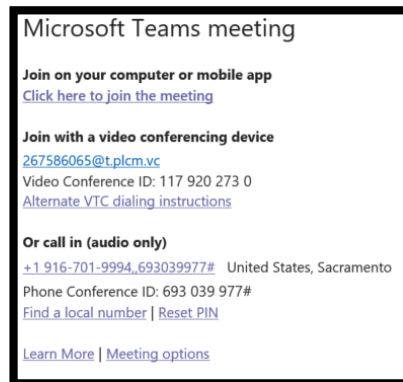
Microsoft Teams meeting

Join on your computer or mobile app
Click here to join the meeting

Join with a video conferencing device
267586065@t.plcm.vc
Video Conference ID: 117 920 273 0
Alternate VTC dialing instructions

Or call in (audio only)
+1 916-701-9994,,693039977# United States, Sacramento
Phone Conference ID: 693 039 977#
Find a local number | Reset PIN

Learn More | Meeting options